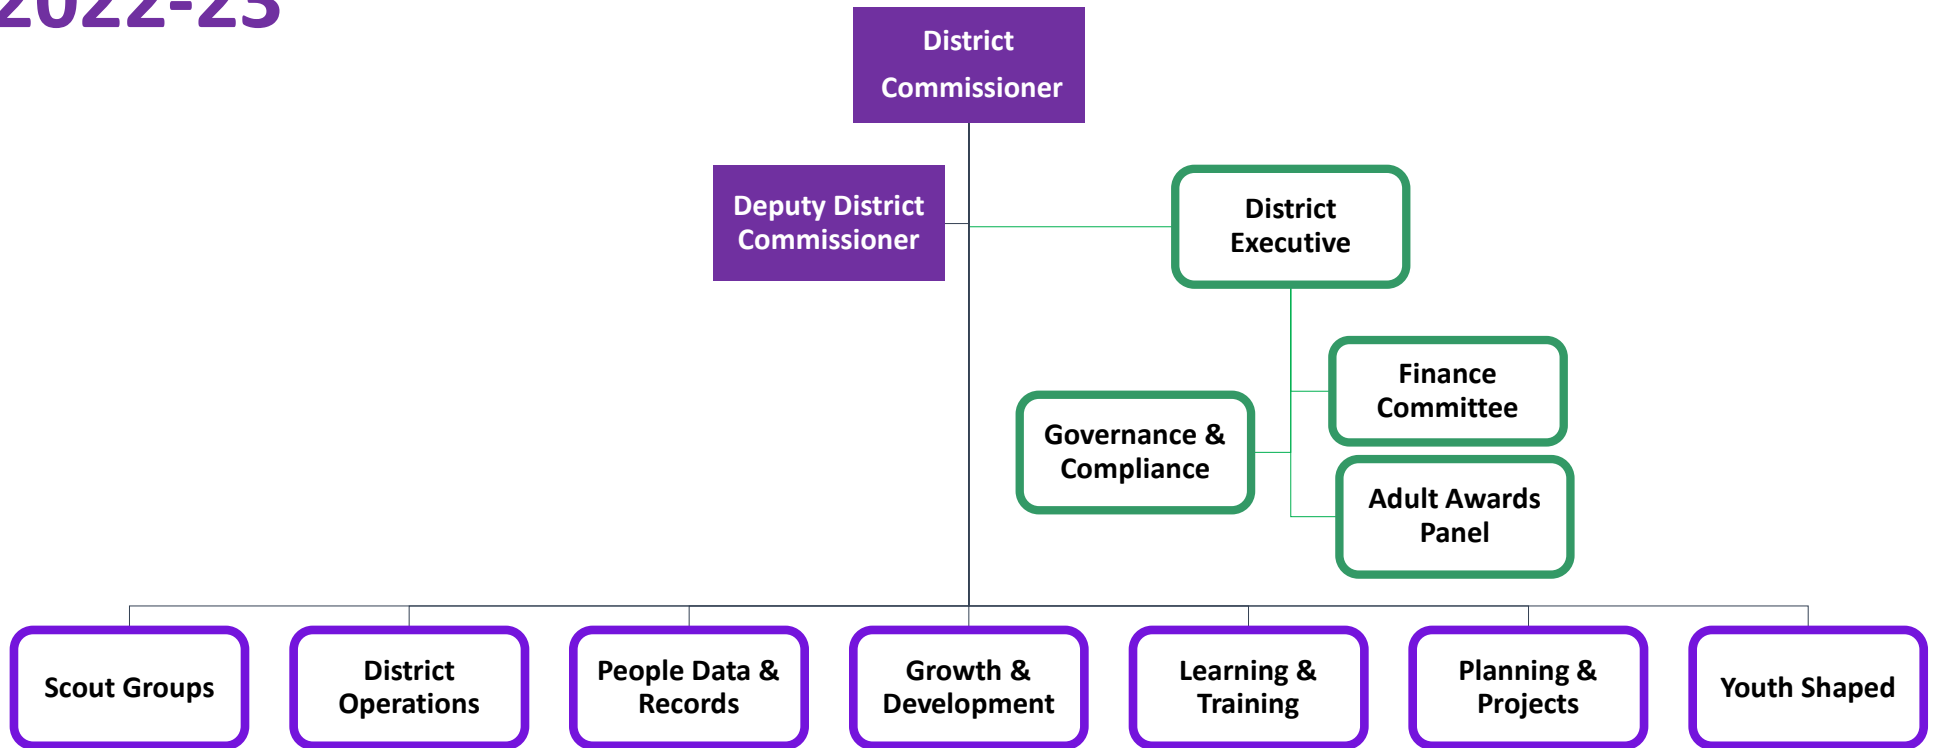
2022-23

District Commissioner

Deputy District Commissioner

District Executive

Finance Committee

Governance & Compliance

Adult Awards Panel

Scout Groups

District Operations

People Data & Records

Growth & Development

Learning & Training

Planning & Projects

Youth Shaped